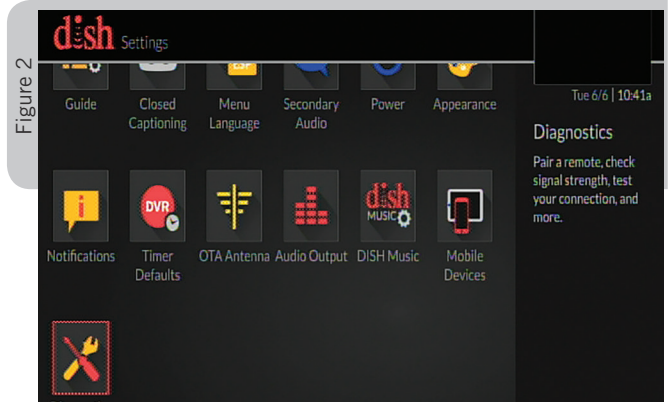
Figure 2

dish Settings

Tue 6/6 | 10:41a

Guide

Closed Captioning

Menu Language

Secondary Audio

Power

Appearance

Diagnostics

Pair a remote, check signal strength, test your connection, and more.

DVR

dish MUSIC

Notifications

Timer Defaults

OTA Antenna

Audio Output

DISH Music

Mobile Devices